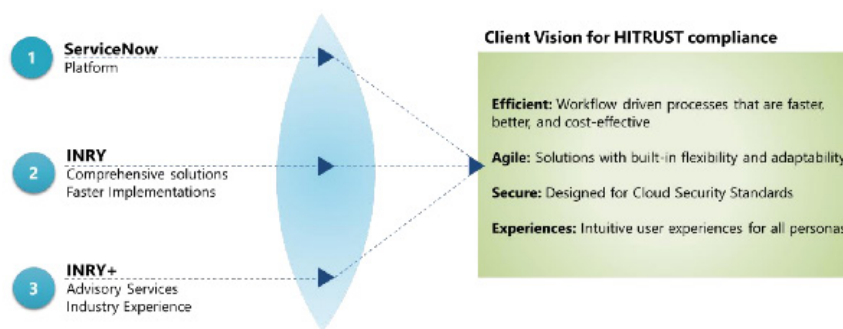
1 ServiceNow
Platform

2 INRY
Comprehensive solutions
Faster Implementations

3 INRY+
Advisory Services
Industry Experience

Client Vision for HITRUST compliance

Efficient: Workflow driven processes that are faster, better, and cost-effective

Agile: Solutions with built-in flexibility and adaptability

Secure: Designed for Cloud Security Standards

Experiences: Intuitive user experiences for all personas